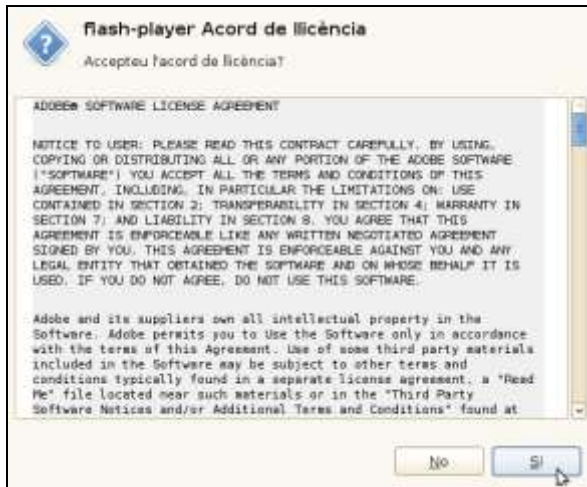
flash-player Acord de llicència

Accepteu l'acord de llicència?

ADOBE® SOFTWARE LICENSE AGREEMENT

NOTICE TO USER: PLEASE READ THIS CONTRACT CAREFULLY. BY USING, COPYING OR DISTRIBUTING ALL OR ANY PORTION OF THE ADOBE SOFTWARE ("SOFTWARE") YOU ACCEPT ALL THE TERMS AND CONDITIONS OF THIS AGREEMENT, INCLUDING, IN PARTICULAR THE LIMITATIONS ON: USE CONTAINED IN SECTION 2; TRANSFERABILITY IN SECTION 4; WARRANTY IN SECTION 7; AND LIABILITY IN SECTION 8. YOU AGREE THAT THIS AGREEMENT IS ENFORCEABLE LIKE ANY WRITTEN NEGOTIATED AGREEMENT SIGNED BY YOU. THIS AGREEMENT IS ENFORCEABLE AGAINST YOU AND ANY LEGAL ENTITY THAT OBTAINED THE SOFTWARE AND ON WHOSE BEHALF IT IS USED. IF YOU DO NOT AGREE, DO NOT USE THIS SOFTWARE.

Adobe and its suppliers own all intellectual property in the Software. Adobe permits you to Use the Software only in accordance with the terms of this Agreement. Use of some third party materials included in the Software may be subject to other terms and conditions typically found in a separate license agreement, a "Read Me" file located near such materials or in the "Third Party Software Notices and/or Additional Terms and Conditions" found at

No

Sí